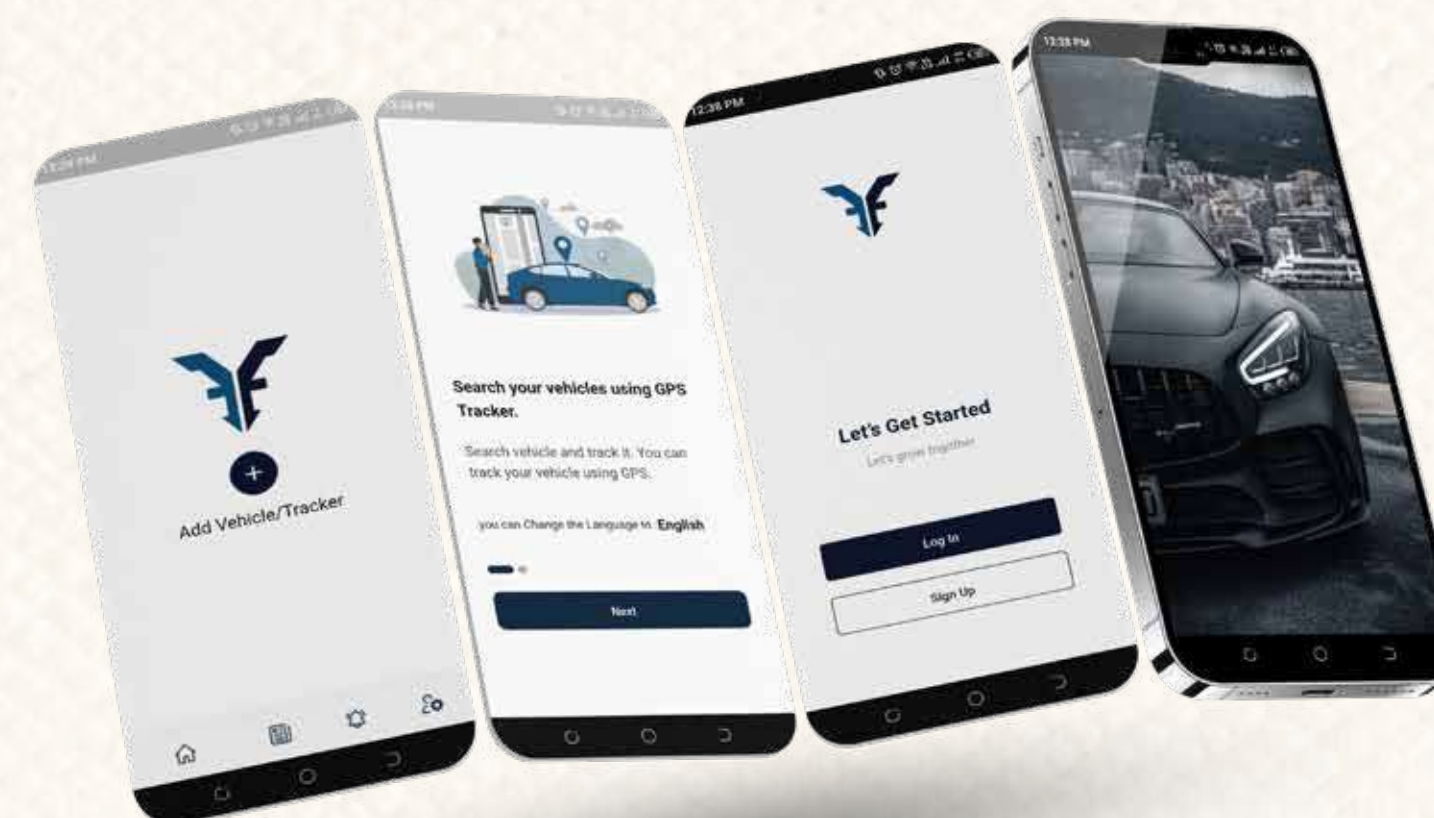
12:29 PM

Add Vehicle/Tracker

12:29 PM

Search your vehicles using GPS Tracker.

Search vehicle and track it. You can track your vehicle using GPS.

you can Change the Language to English

Next

12:38 PM

Let's Get Started

Let's grow together

Log In

Sign Up

12:38 PM